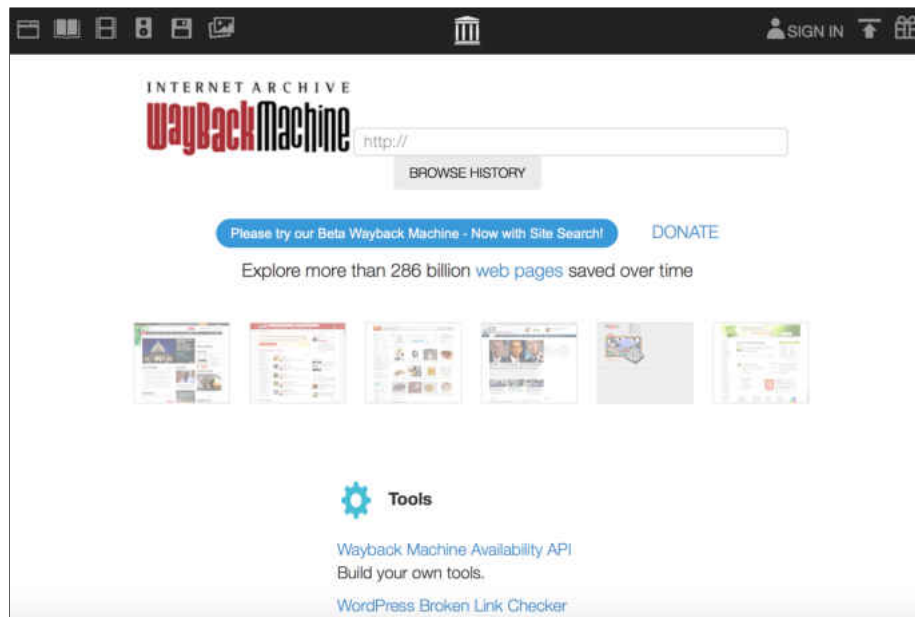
SIGN IN

INTERNET ARCHIVE
WayBackMachine

http://

BROWSE HISTORY

Please try our Beta Wayback Machine - Now with Site Search!

DONATE

Explore more than 286 billion web pages saved over time

Tools

Wayback Machine Availability API
Build your own tools.

WordPress Broken Link Checker